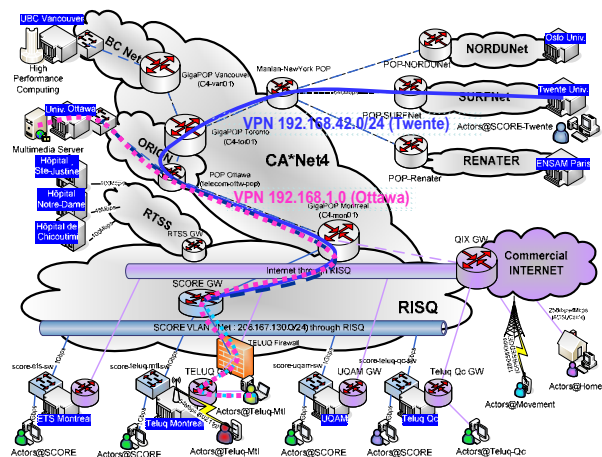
UBC Vancouver
High Performance Computing
BC Net
GigaPOP Vancouver (C4-van01)
Manlan-NewYork POP
POP-NORDUNet
NORDUNet
Oslo Univ.
SURFNet
POP-SURFNet
Twente Univ.
Actors@SCORE-Twente
VPN 192.168.42.0/24 (Twente)
Univ. Ottawa
Multimedia Server
ORION
GigaPOP Toronto (C4-tor01)
POP Ottawa (Telecom-ottw-pop)
CA*Net4
RENATER
POP-Renater
ENSAM Paris
Hôpital Ste-Justine
Hôpital Notre-Dame
Hôpital de Chicoutimi
RTSS
RTSS GW
VPN 192.168.1.0 (Ottawa)
GigaPOP Montreal (C4-mon01)
QIX GW
Commercial INTERNET
Internet through RISQ
SCORE GW
RISQ
SCORE VLAN (Net : 206.167.130.0/24) through RISQ
TELUQ Firewall
score-ets-sw
score-teluq-mtl-sw
score-uqam-sw
score-teluq-qc-sw
TELUQ GW
UQAM GW
Teluq Qc GW
ETS Montreal
Teluq Montreal
UQAM
Teluq Qc
Actors@Teluq-Mtl
Actors@SCORE
Actors@SCORE
Actors@Teluq-Mtl
Actors@SCORE
Actors@Teluq-Qc
Actors@Movement
Actors@Home